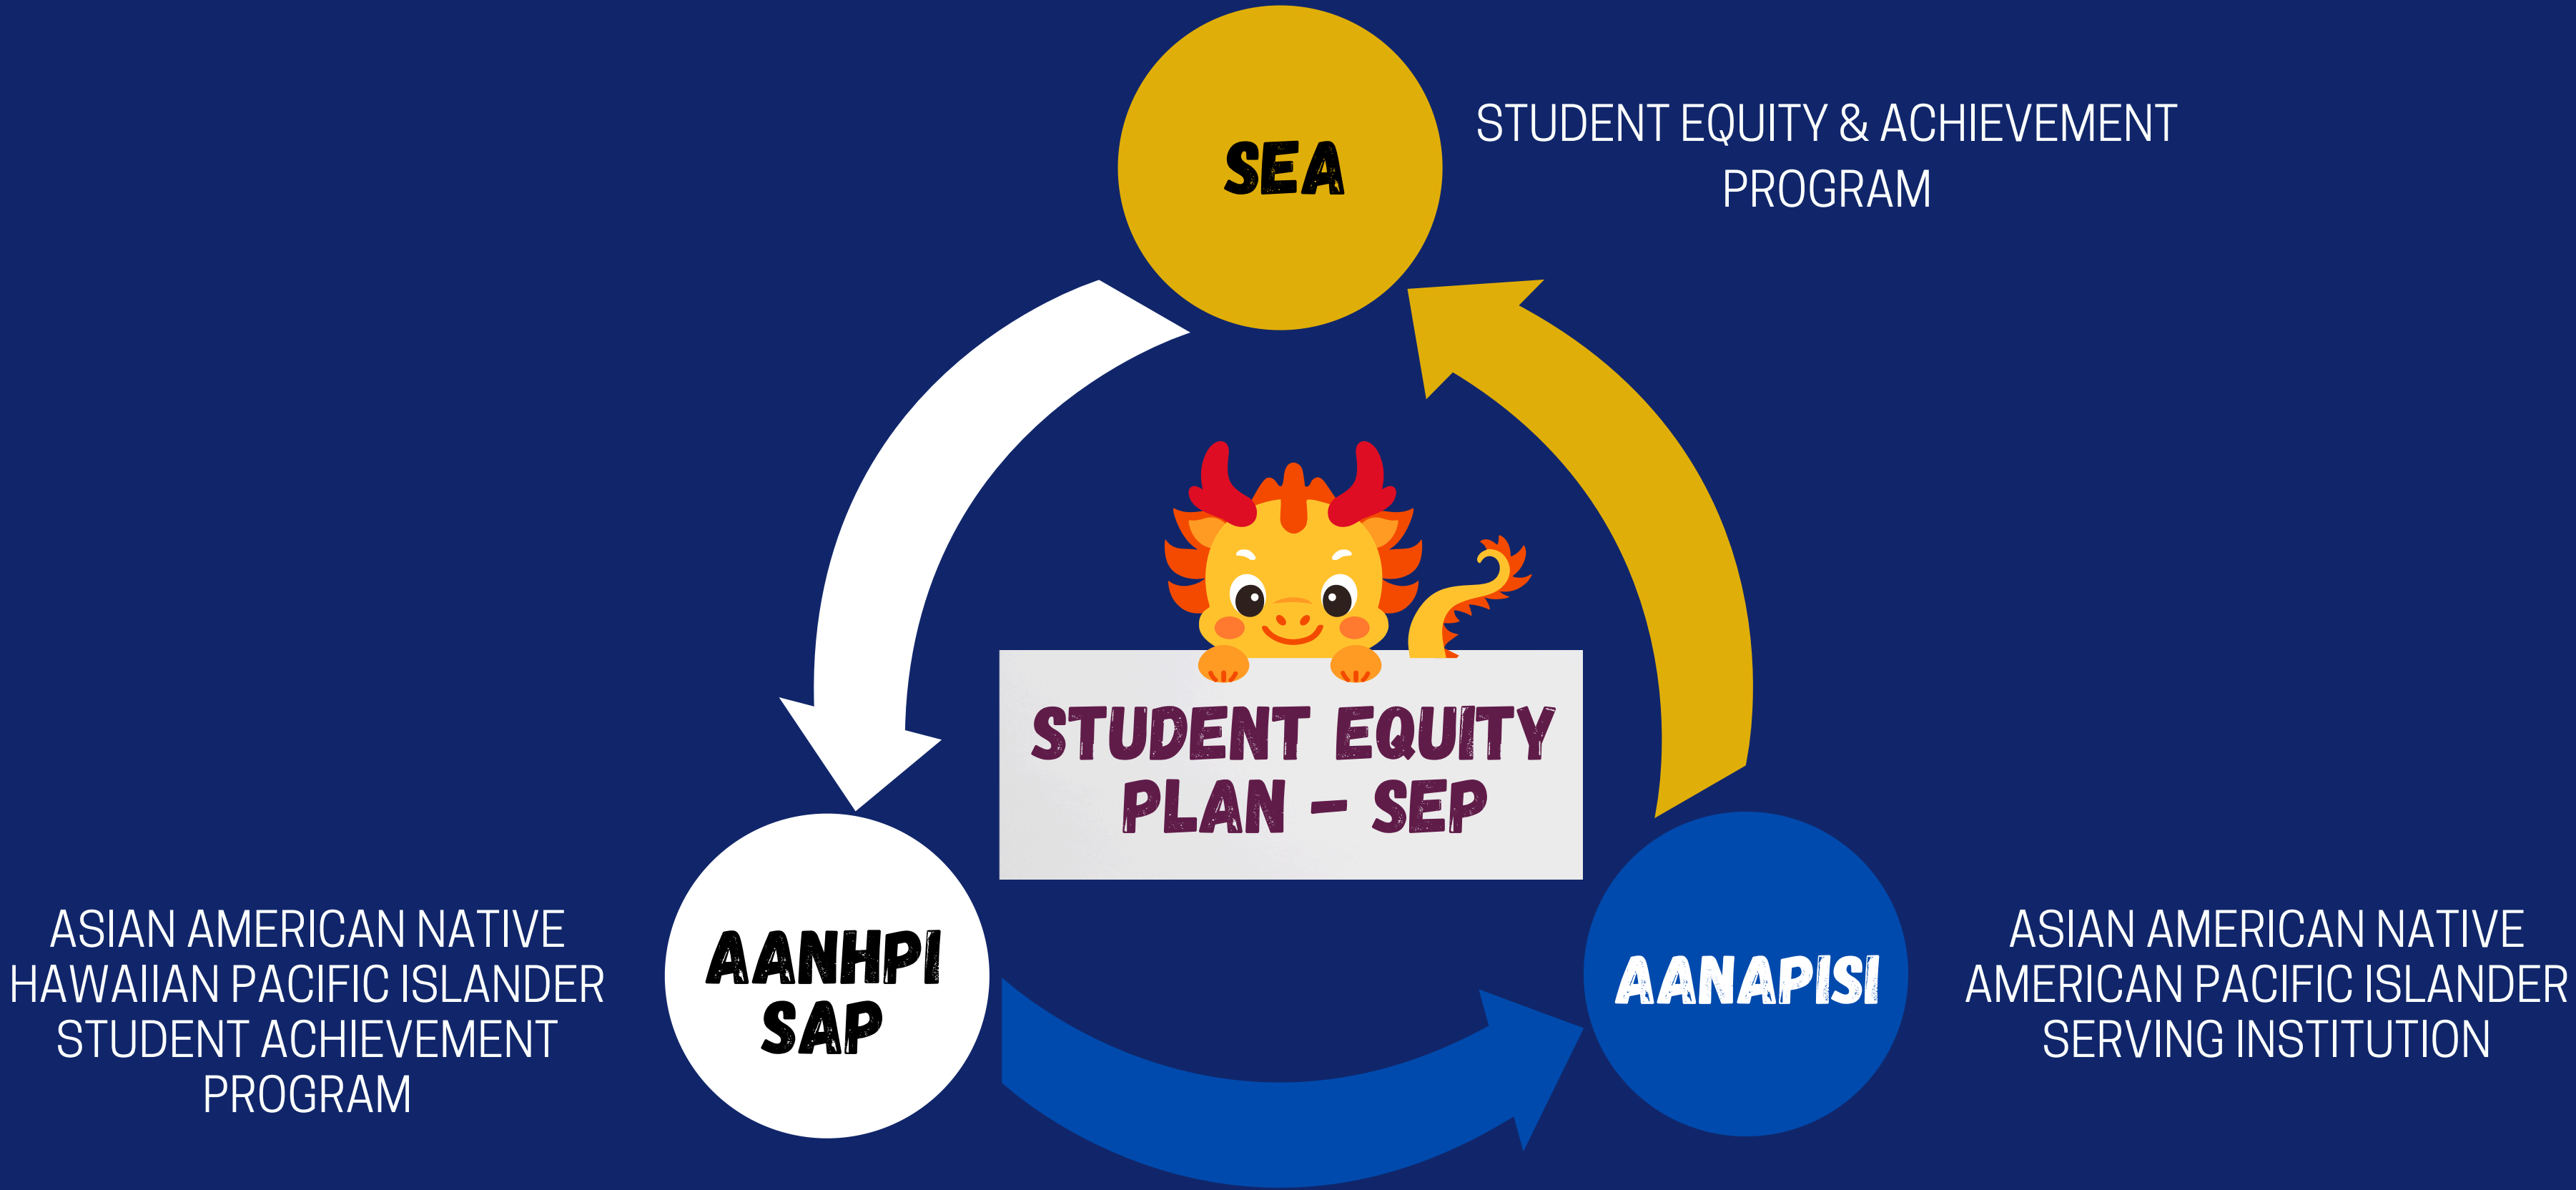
SEA

STUDENT EQUITY & ACHIEVEMENT PROGRAM

STUDENT EQUITY PLAN - SEP

AANHPI SAP

ASIAN AMERICAN NATIVE HAWAIIAN PACIFIC ISLANDER STUDENT ACHIEVEMENT PROGRAM

AANAPISI

ASIAN AMERICAN NATIVE AMERICAN PACIFIC ISLANDER SERVING INSTITUTION